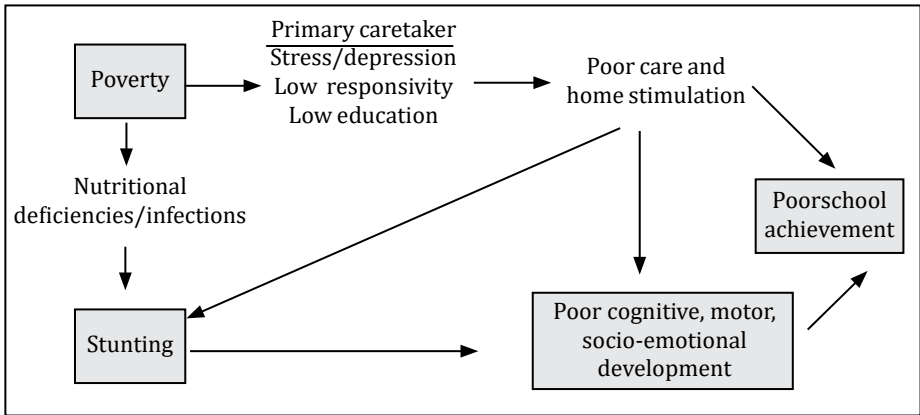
Poverty

Primary caretaker
Stress/depression
Low responsivity
Low education

Poor care and home stimulation

Nutritional deficiencies/infections

Poorschool achievement

Stunting

Poor cognitive, motor, socio-emotional development